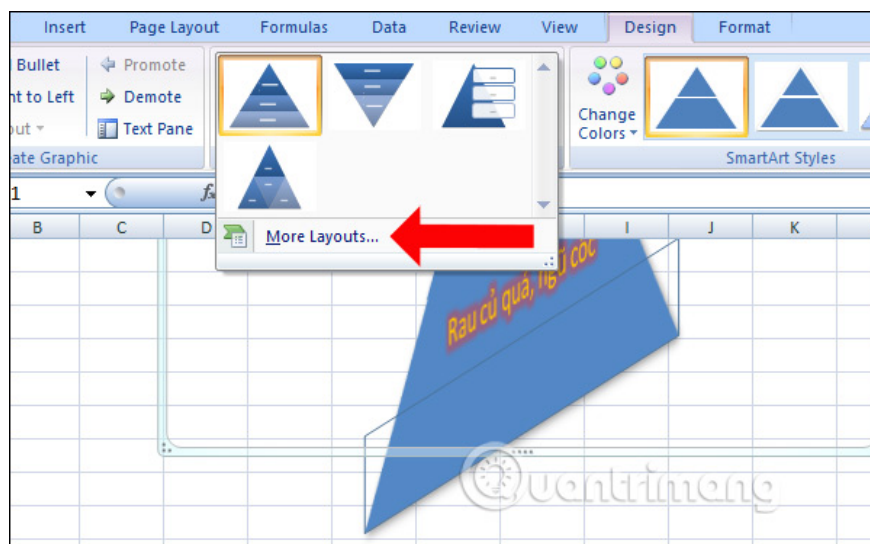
Insert Page Layout Formulas Data Review View Design Format

Bullet
nt to Left
out
Promote
Demote
Text Pane
ate Graphic

Change Colors

SmartArt Styles

1
$f_x$

B C D I J K

More Layouts...

Rau củ quả, ngũ cốc

Quantrimang